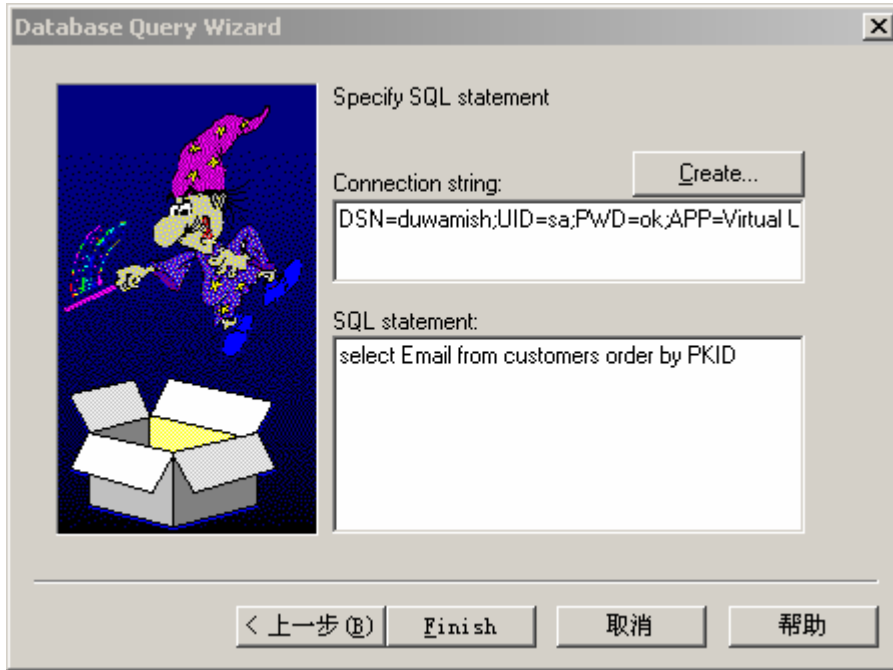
Database Query Wizard

Specify SQL statement

Create...

Connection string:

DSN=duwamish;UID=sa;PWD=ok;APP=Virtual L

SQL statement:

select Email from customers order by PKID

< 上一步(B)

Finish

取消

帮助